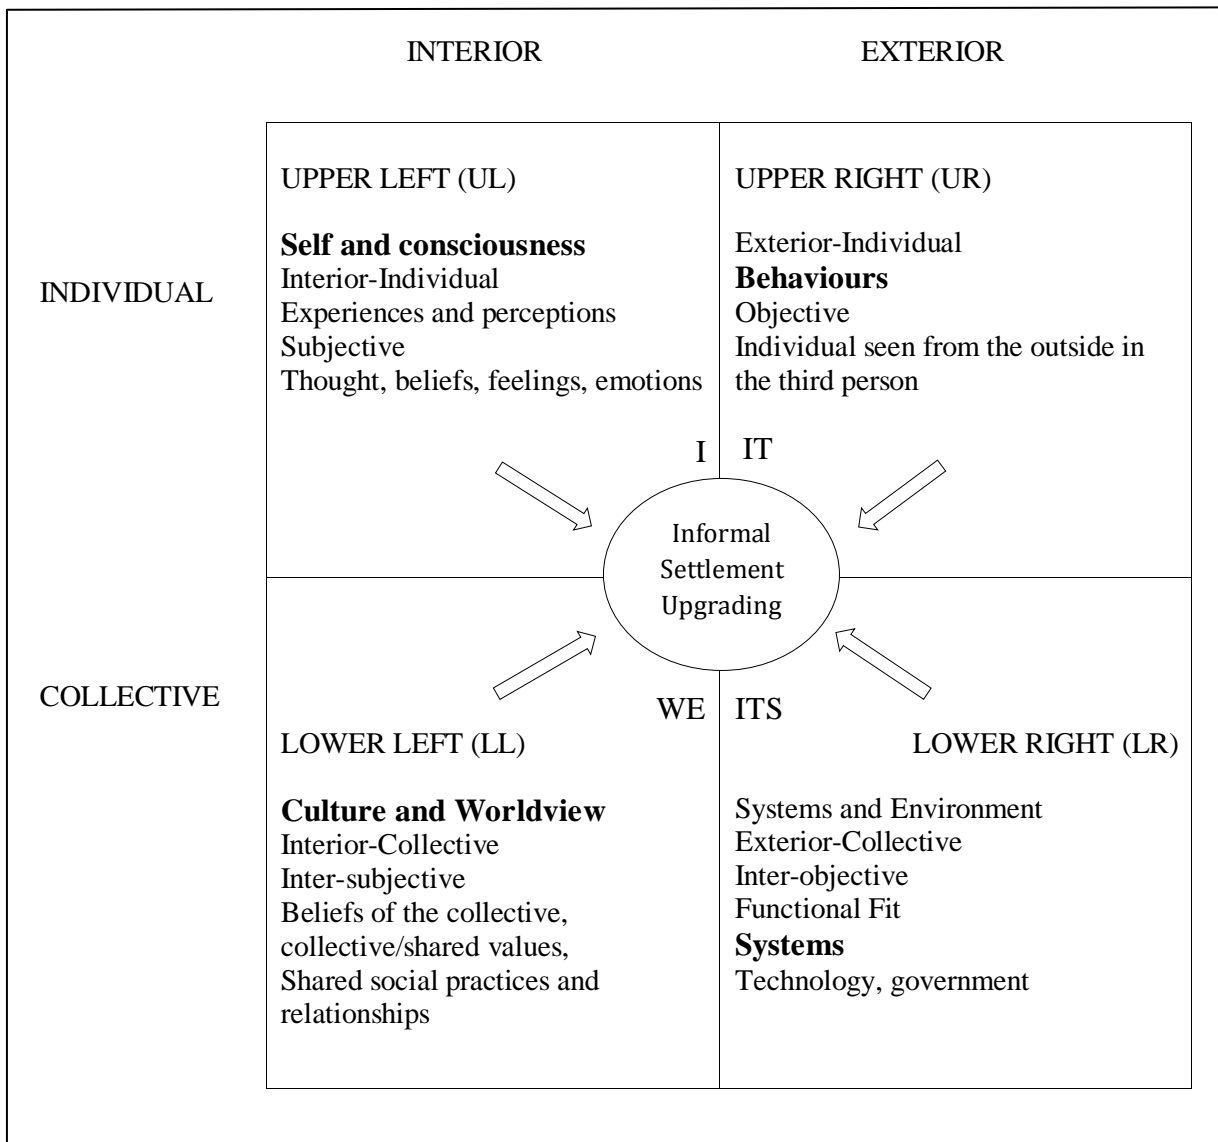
INTERIOR

EXTERIOR

INDIVIDUAL

UPPER LEFT (UL)

**Self and consciousness**
Interior-Individual
Experiences and perceptions
Subjective
Thought, beliefs, feelings, emotions

UPPER RIGHT (UR)

Exterior-Individual
**Behaviours**
Objective
Individual seen from the outside in the third person

I

IT

Informal Settlement Upgrading

COLLECTIVE

WE

ITS

LOWER LEFT (LL)

**Culture and Worldview**
Interior-Collective
Inter-subjective
Beliefs of the collective, collective/shared values, Shared social practices and relationships

LOWER RIGHT (LR)

Systems and Environment
Exterior-Collective
Inter-objective
Functional Fit
**Systems**
Technology, government